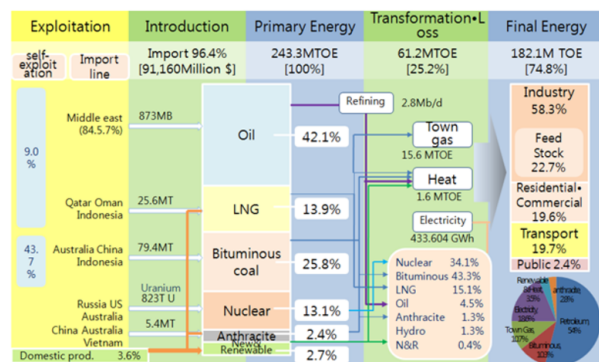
Exploitation | Introduction | Primary Energy | Transformation•Loss | Final Energy

self-exploitation | Import line | Import 96.4% [91,160Million $] | 243.3MTOE [100%] | 61.2MTOE [25.2%] | 182.1M TOE [74.8%]

9.0 %

43.7 %

Middle east (84.5.7%)
873MB
Oil
42.1%
Refining
2.8Mb/d
Town gas
15.6 MTOE
Heat
1.6 MTOE
Electricity
433.604 GWh

Qatar Oman Indonesia
25.6MT
LNG
13.9%

Australia China Indonesia
79.4MT
Bituminous coal
25.8%

Uranium 823T U
Russia US Australia
Nuclear
13.1%

China Australia Vietnam
5.4MT
Anthracite
2.4%
New&Renewable
2.7%

Domestic prod. 3.6%

| | |
|---|---|
| Nuclear | 34.1% |
| Bituminous | 43.3% |
| LNG | 15.1% |
| Oil | 4.5% |
| Anthracite | 1.3% |
| Hydro | 1.3% |
| N&R | 0.4% |

Industry 58.3%
Feed Stock 22.7%
Residential• Commercial 19.6%
Transport 19.7%
Public 2.4%

Renewable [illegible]
Anthracite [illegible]
Electricity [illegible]
Town Gas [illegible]
Petroleum 54%
Bituminous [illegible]